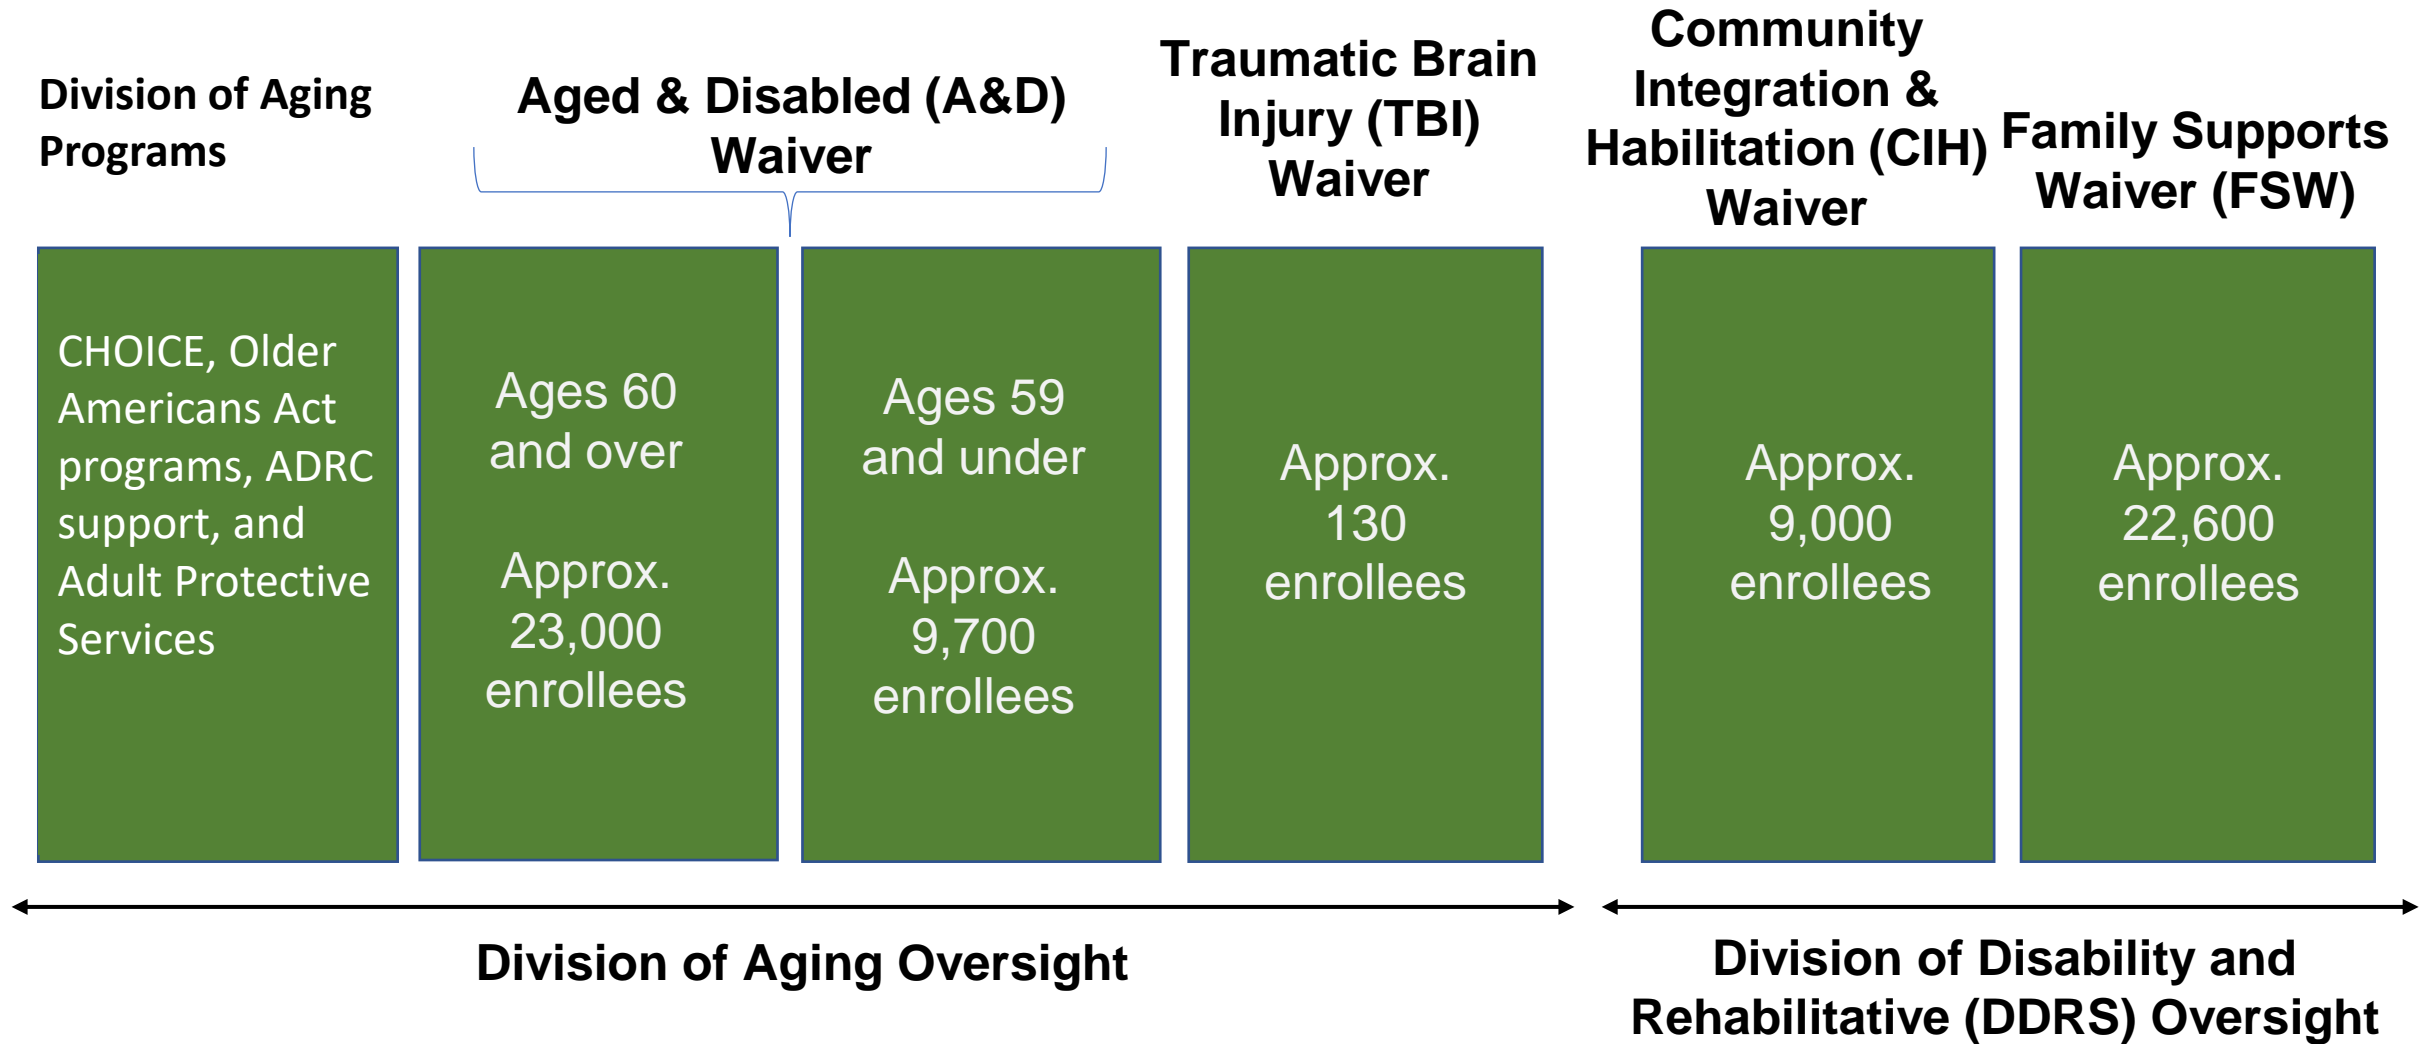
Division of Aging Programs

Aged & Disabled (A&D) Waiver

Traumatic Brain Injury (TBI) Waiver

Community Integration & Habilitation (CIH) Waiver

Family Supports Waiver (FSW)

CHOICE, Older Americans Act programs, ADRC support, and Adult Protective Services

Ages 60 and over

Approx. 23,000 enrollees

Ages 59 and under

Approx. 9,700 enrollees

Approx. 130 enrollees

Approx. 9,000 enrollees

Approx. 22,600 enrollees

Division of Aging Oversight

Division of Disability and Rehabilitative (DDRS) Oversight